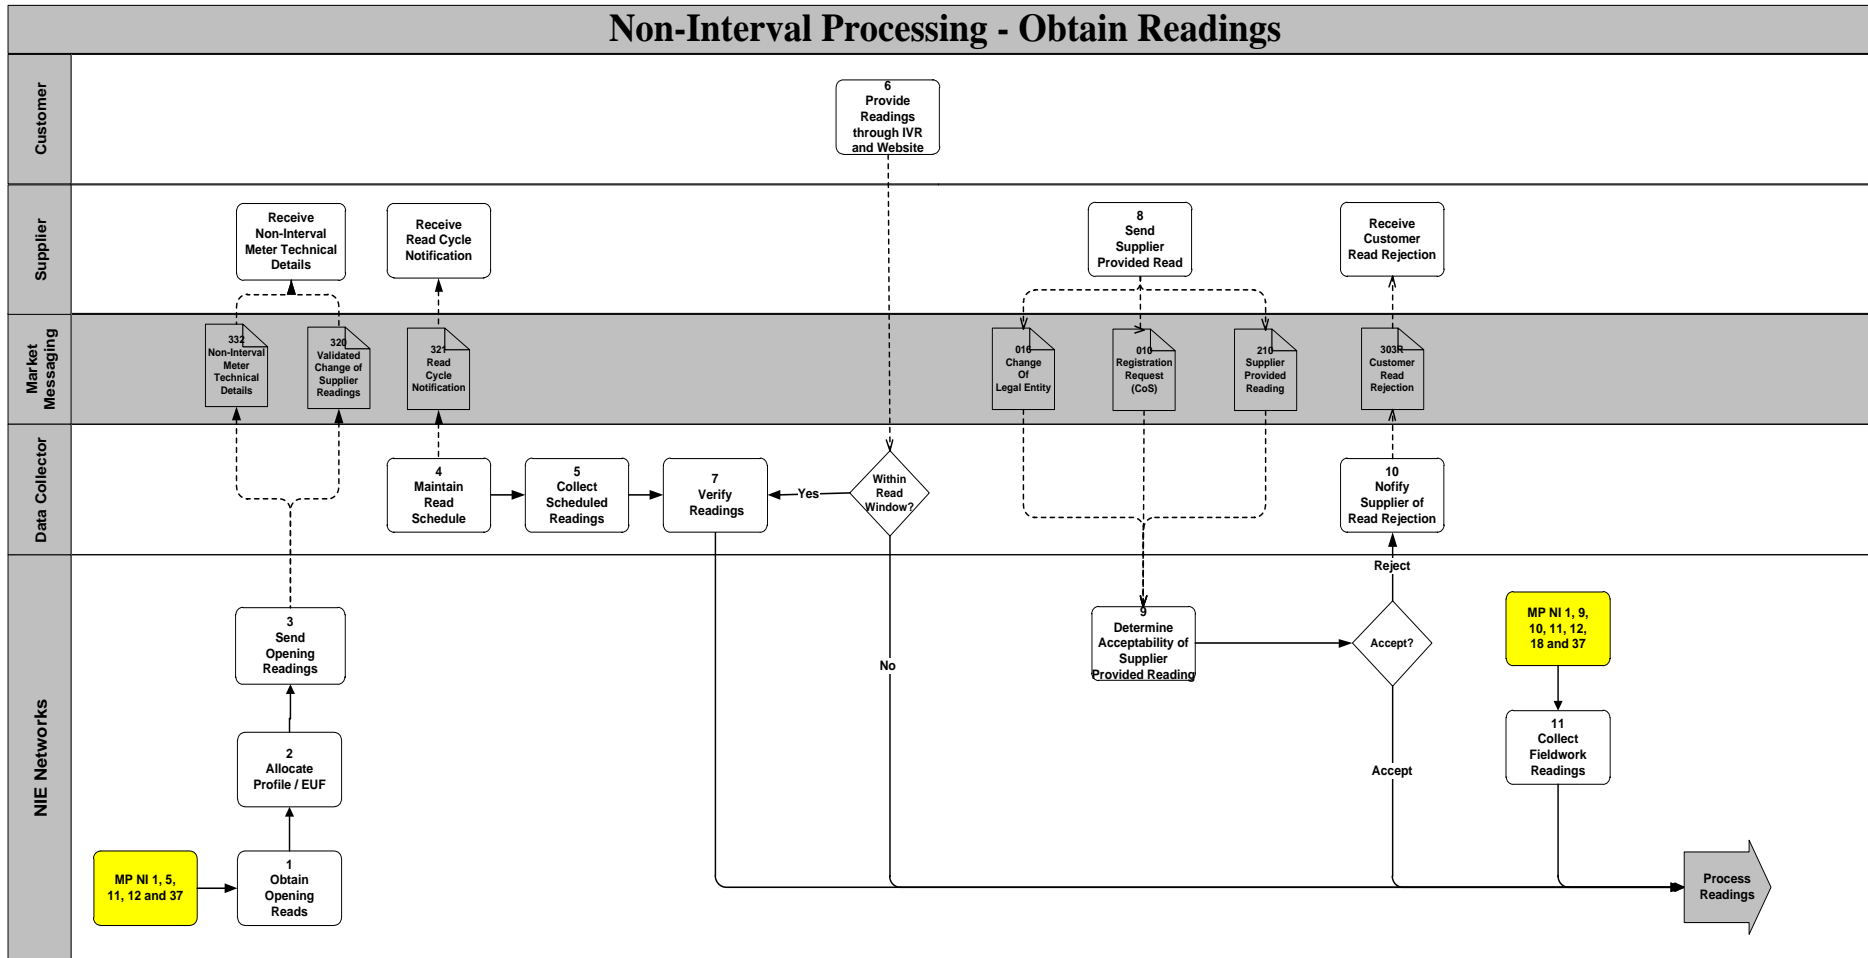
Non-Interval Processing - Obtain Readings

Customer

Supplier

Market Messaging

Data Collector

NIE Networks

6
Provide Readings through IVR and Website

Receive Non-Interval Meter Technical Details

Receive Read Cycle Notification

8
Send Supplier Provided Read

Receive Customer Read Rejection

332
Non-Interval Meter Technical Details

320
Validated Change of Supplier Readings

321
Read Cycle Notification

016
Change Of Legal Entity

010
Registration Request (CoS)

210
Supplier Provided Reading

303R
Customer Read Rejection

4
Maintain Read Schedule

5
Collect Scheduled Readings

7
Verify Readings

Yes

Within Read Window?

10
Nofify Supplier of Read Rejection

Reject

3
Send Opening Readings

No

9
Determine Acceptability of Supplier Provided Reading

Accept?

MP NI 1, 9, 10, 11, 12, 18 and 37

2
Allocate Profile / EUF

Accept

11
Collect Fieldwork Readings

MP NI 1, 5, 11, 12 and 37

1
Obtain Opening Reads

Process Readings